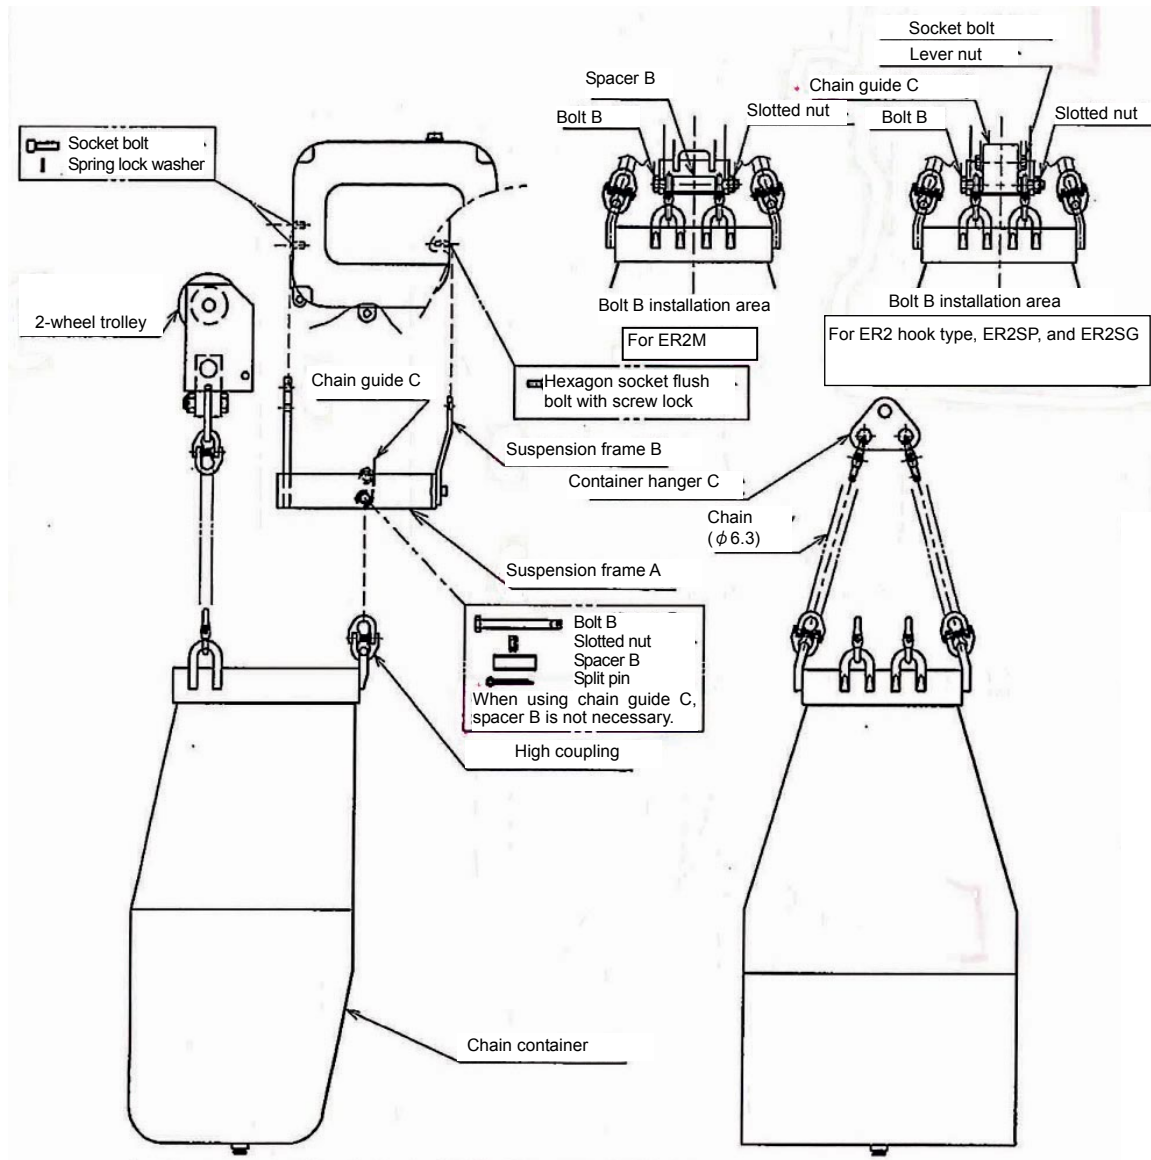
Socket bolt
Lever nut
Chain guide C
Spacer B
Bolt B
Slotted nut
Bolt B
Slotted nut
Socket bolt
Spring lock washer
Bolt B installation area
Bolt B installation area
For ER2M
For ER2 hook type, ER2SP, and ER2SG
2-wheel trolley
Chain guide C
Hexagon socket flush bolt with screw lock
Suspension frame B
Container hanger C
Chain ($\phi$6.3)
Suspension frame A
Bolt B
Slotted nut
Spacer B
Split pin
When using chain guide C, spacer B is not necessary.
High coupling
Chain container